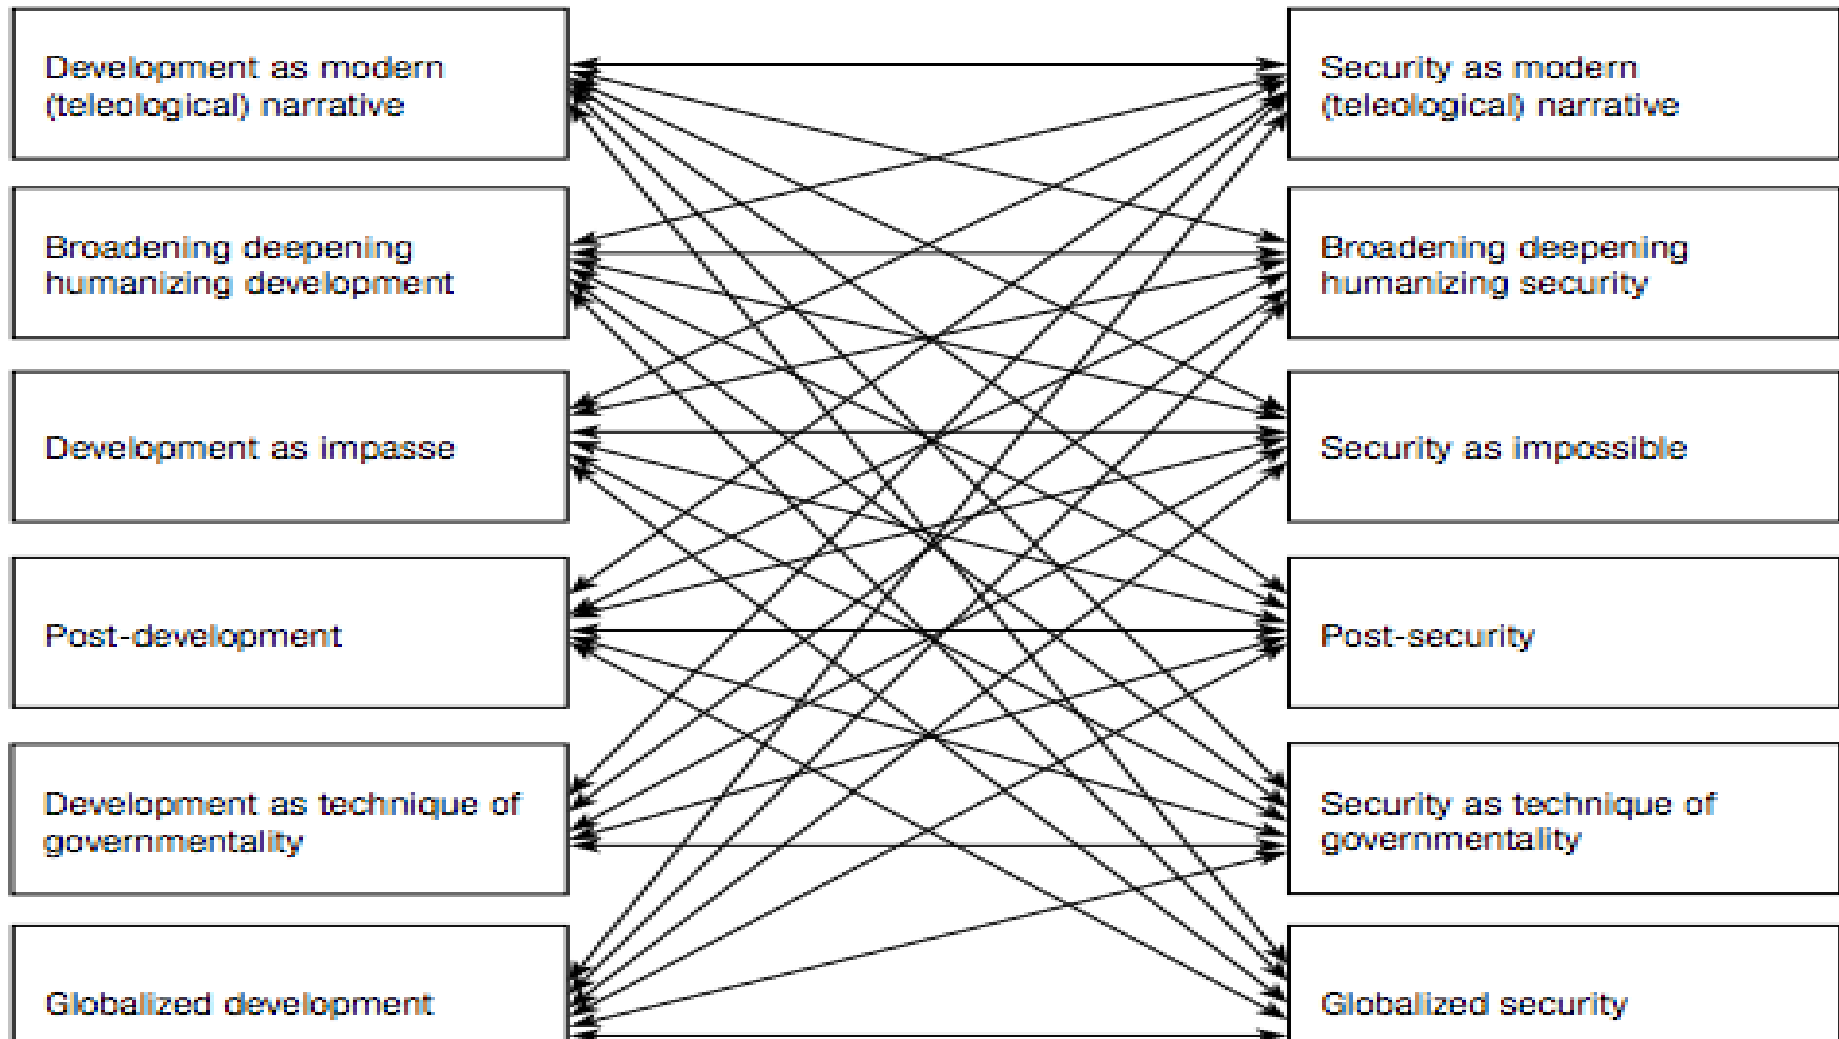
Development as modern (teleological) narrative

Broadening deepening humanizing development

Development as impasse

Post-development

Development as technique of governmentality

Globalized development

Security as modern (teleological) narrative

Broadening deepening humanizing security

Security as impossible

Post-security

Security as technique of governmentality

Globalized security